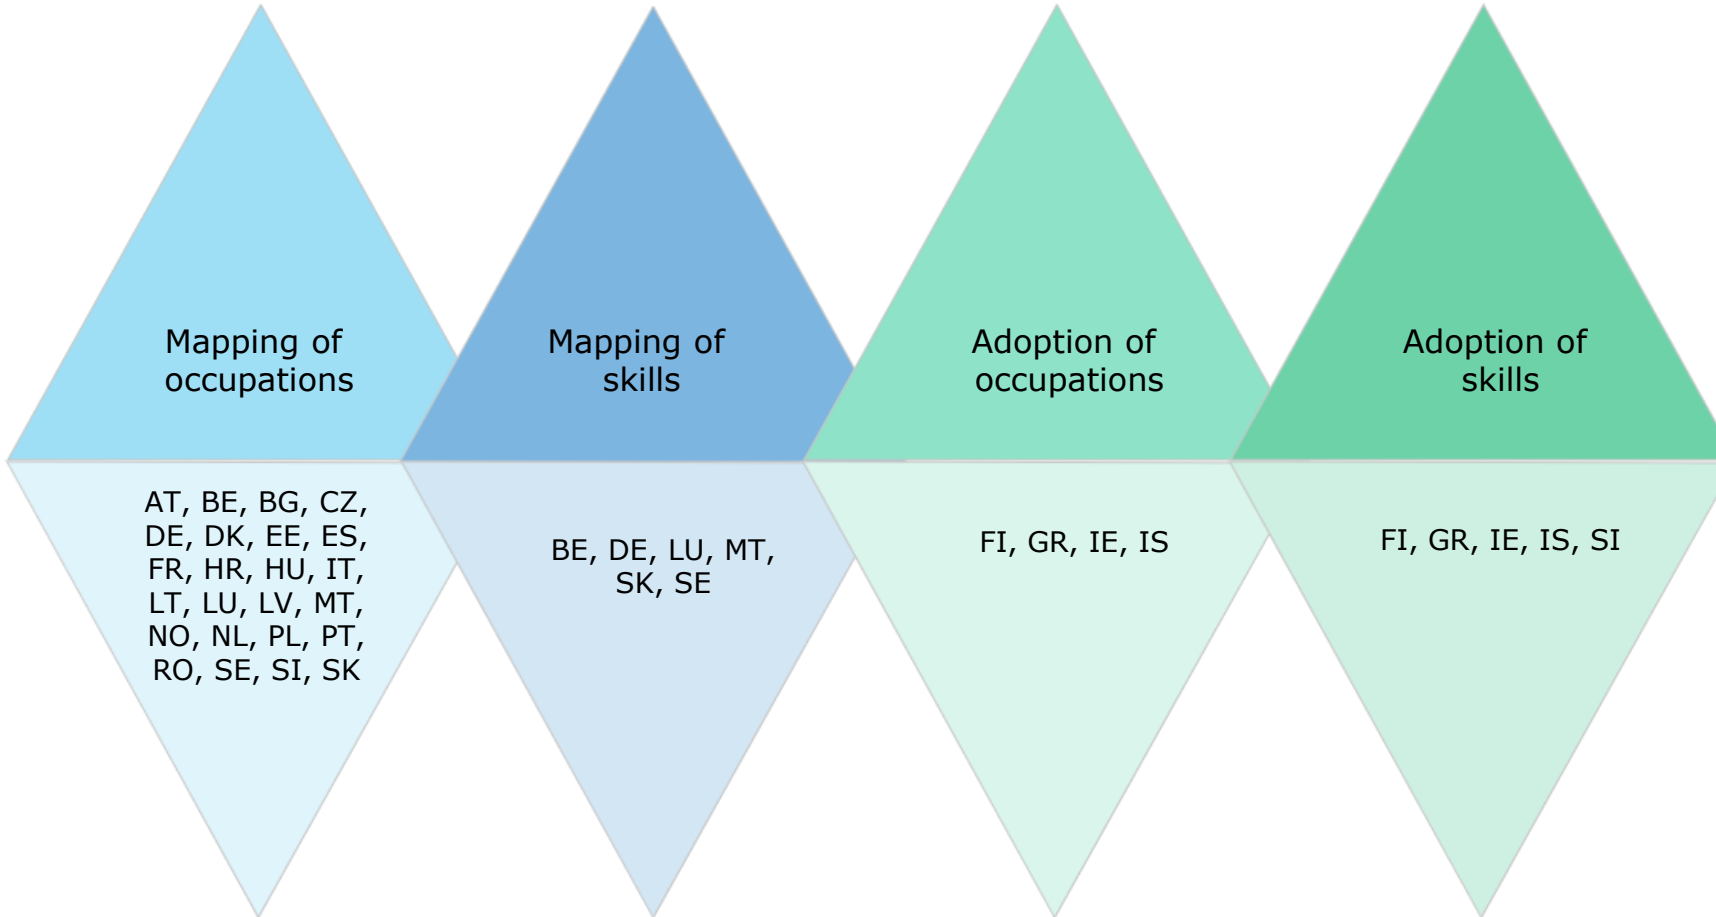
Mapping of occupations

AT, BE, BG, CZ, DE, DK, EE, ES, FR, HR, HU, IT, LT, LU, LV, MT, NO, NL, PL, PT, RO, SE, SI, SK

Mapping of skills

BE, DE, LU, MT, SK, SE

Adoption of occupations

FI, GR, IE, IS

Adoption of skills

FI, GR, IE, IS, SI